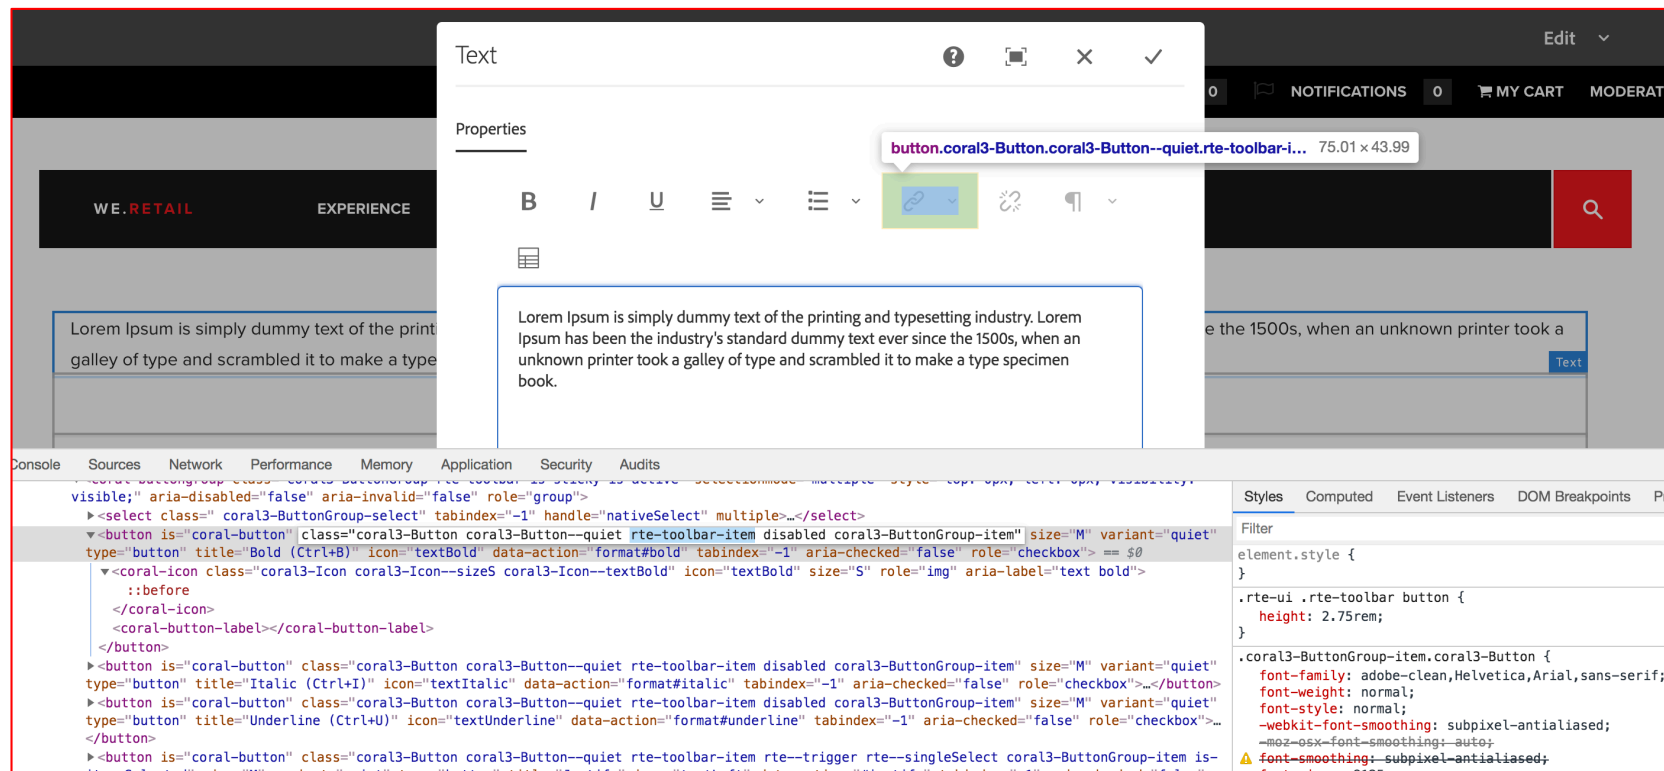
Edit

0 NOTIFICATIONS 0 MY CART MODERAT

WE.RETAIL EXPERIENCE

Text

Properties

button.coral3-Button.coral3-Button--quiet.rte-toolbar-i... 75.01 × 43.99

B I U

Lorem Ipsum is simply dummy text of the printing and typesetting industry. Lorem Ipsum has been the industry's standard dummy text ever since the 1500s, when an unknown printer took a galley of type and scrambled it to make a type specimen book.

Lorem Ipsum is simply dummy text of the print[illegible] e the 1500s, when an unknown printer took a galley of type and scrambled it to make a type

Text

Console Sources Network Performance Memory Application Security Audits

visible;" aria-disabled="false" aria-invalid="false" role="group">
▶<select class=" coral3-ButtonGroup-select" tabindex="-1" handle="nativeSelect" multiple>…</select>
▼<button is="coral-button" class="coral3-Button coral3-Button--quiet rte-toolbar-item disabled coral3-ButtonGroup-item" size="M" variant="quiet" type="button" title="Bold (Ctrl+B)" icon="textBold" data-action="format#bold" tabindex="-1" aria-checked="false" role="checkbox"> == $0
▼<coral-icon class="coral3-Icon coral3-Icon--sizeS coral3-Icon--textBold" icon="textBold" size="S" role="img" aria-label="text bold">
::before
</coral-icon>
<coral-button-label></coral-button-label>
</button>
▶<button is="coral-button" class="coral3-Button coral3-Button--quiet rte-toolbar-item disabled coral3-ButtonGroup-item" size="M" variant="quiet" type="button" title="Italic (Ctrl+I)" icon="textItalic" data-action="format#italic" tabindex="-1" aria-checked="false" role="checkbox">…</button>
▶<button is="coral-button" class="coral3-Button coral3-Button--quiet rte-toolbar-item disabled coral3-ButtonGroup-item" size="M" variant="quiet" type="button" title="Underline (Ctrl+U)" icon="textUnderline" data-action="format#underline" tabindex="-1" aria-checked="false" role="checkbox">…
</button>
▶<button is="coral-button" class="coral3-Button coral3-Button--quiet rte-toolbar-item rte--trigger rte--singleSelect coral3-ButtonGroup-item is-

Styles Computed Event Listeners DOM Breakpoints P

Filter

element.style {
}
.rte-ui .rte-toolbar button {
height: 2.75rem;
}
.coral3-ButtonGroup-item.coral3-Button {
font-family: adobe-clean,Helvetica,Arial,sans-serif;
font-weight: normal;
font-style: normal;
-webkit-font-smoothing: subpixel-antialiased;
-moz-osx-font-smoothing: auto;
font-smoothing: subpixel-antialiased;